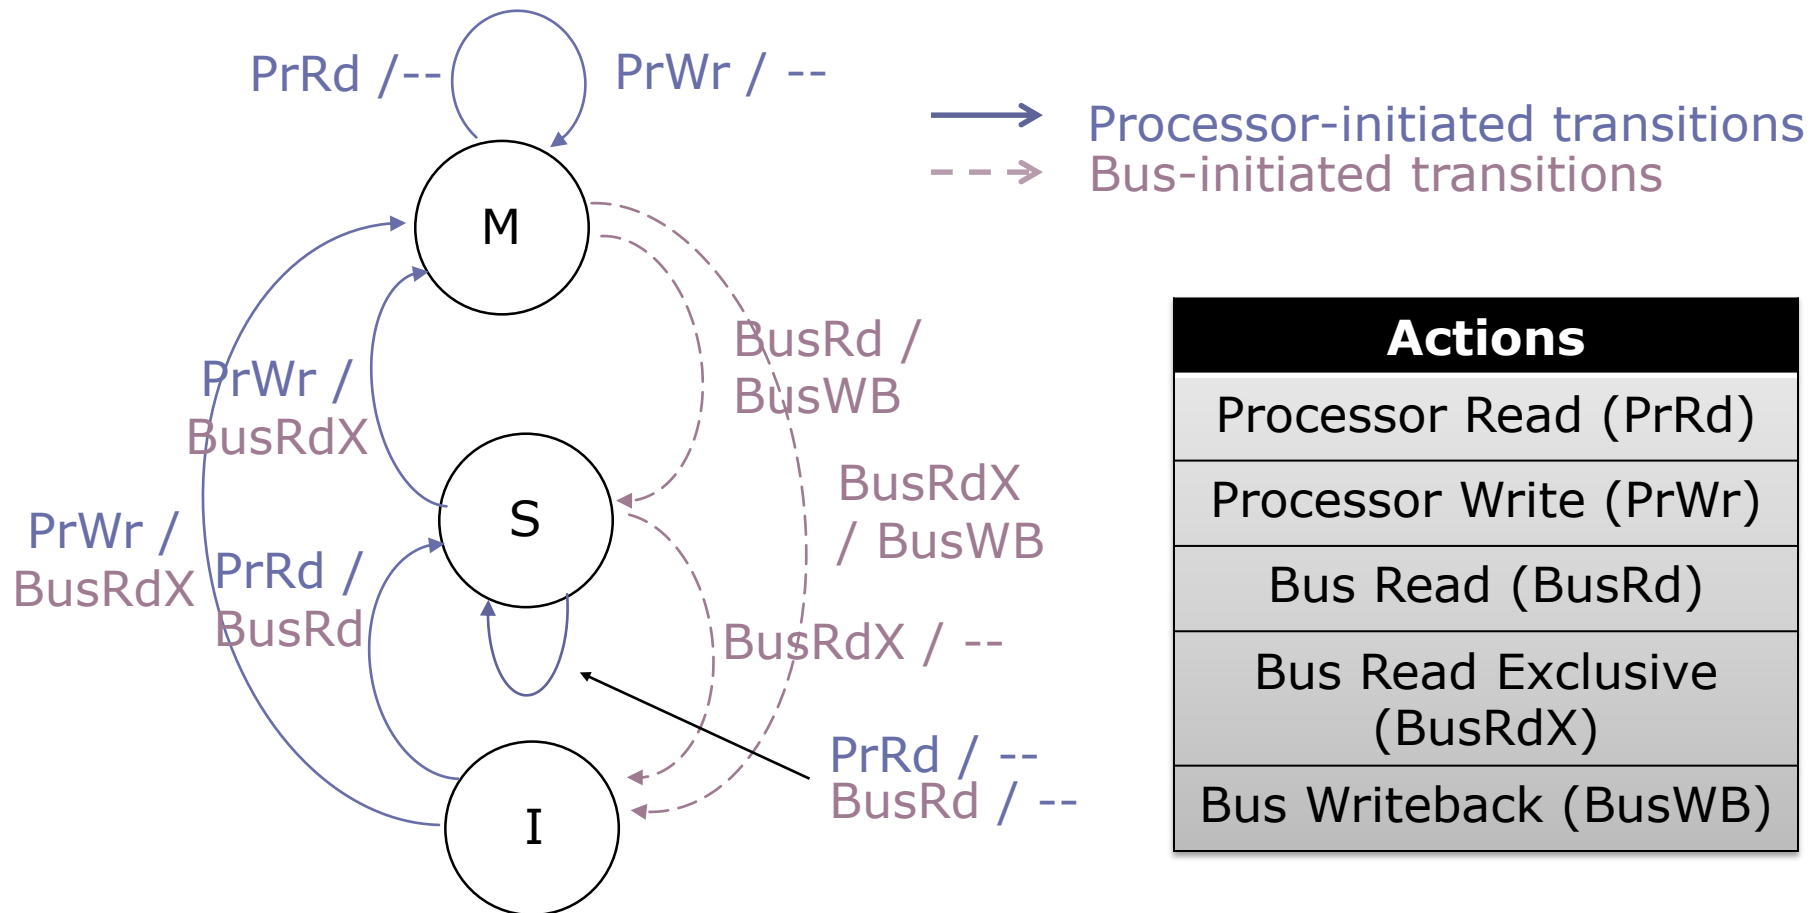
PrRd /--

PrWr / --

Processor-initiated transitions
Bus-initiated transitions

M

BusRd / BusWB

PrWr / BusRdX

S

BusRdX / BusWB

PrWr / BusRdX

PrRd / BusRd

BusRdX / --

PrRd / --
BusRd / --

I

| Actions |
|---|
| Processor Read (PrRd) |
| Processor Write (PrWr) |
| Bus Read (BusRd) |
| Bus Read Exclusive (BusRdX) |
| Bus Writeback (BusWB) |